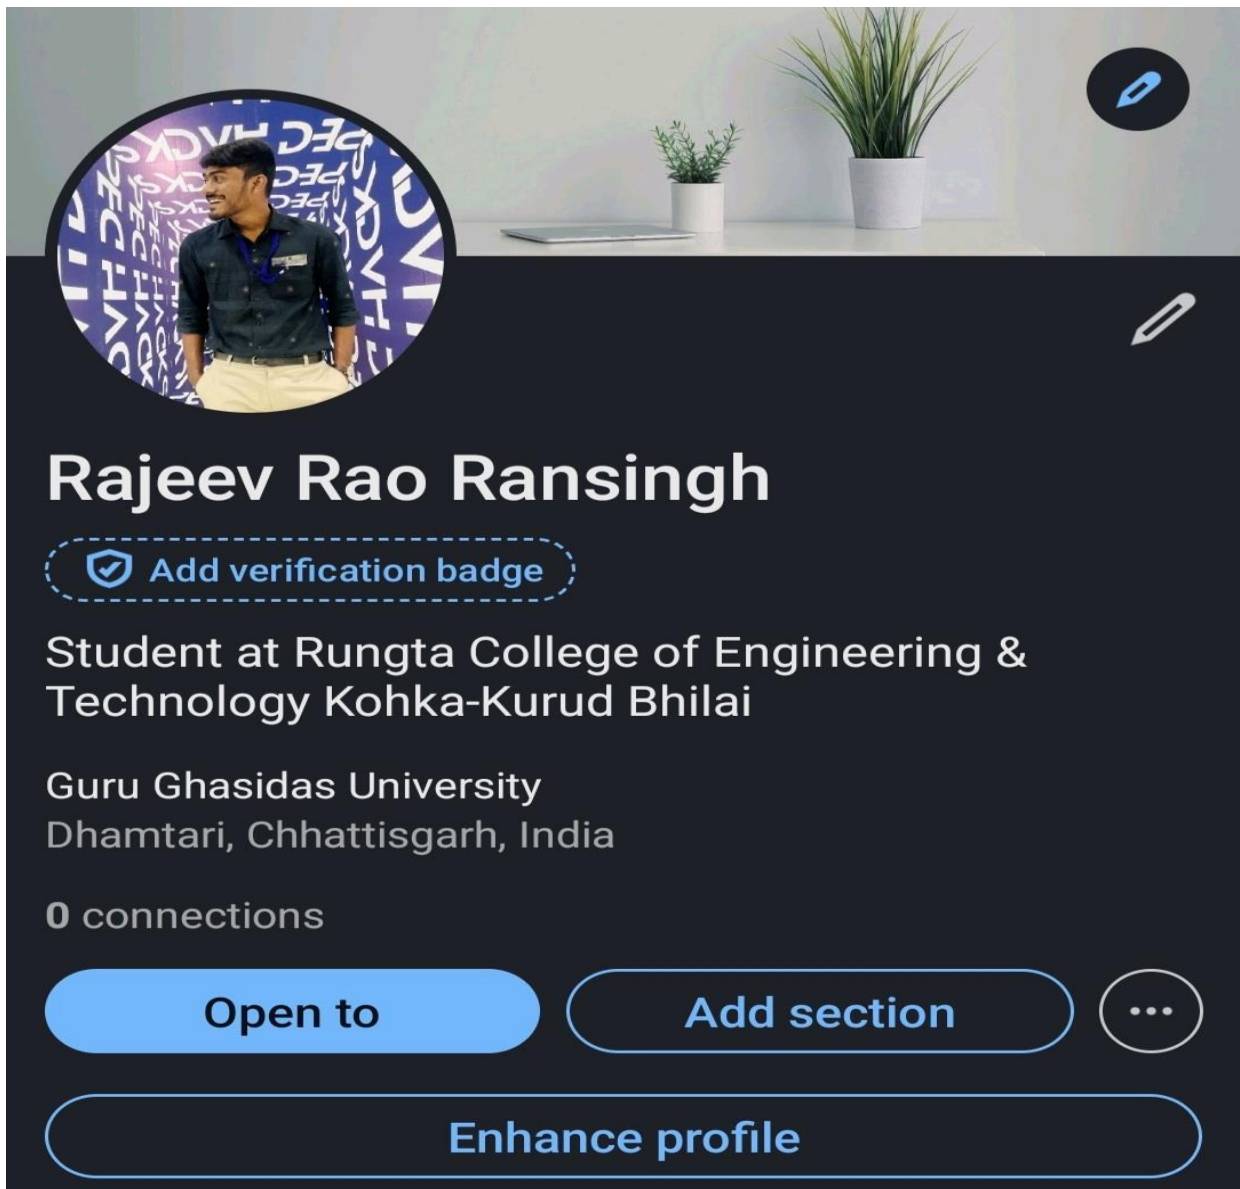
Rajeev Rao Ransingh

Add verification badge

Student at Rungta College of Engineering & Technology Kohka-Kurud Bhilai

Guru Ghasidas University
Dhamtari, Chhattisgarh, India

0 connections

Open to

Add section

Enhance profile